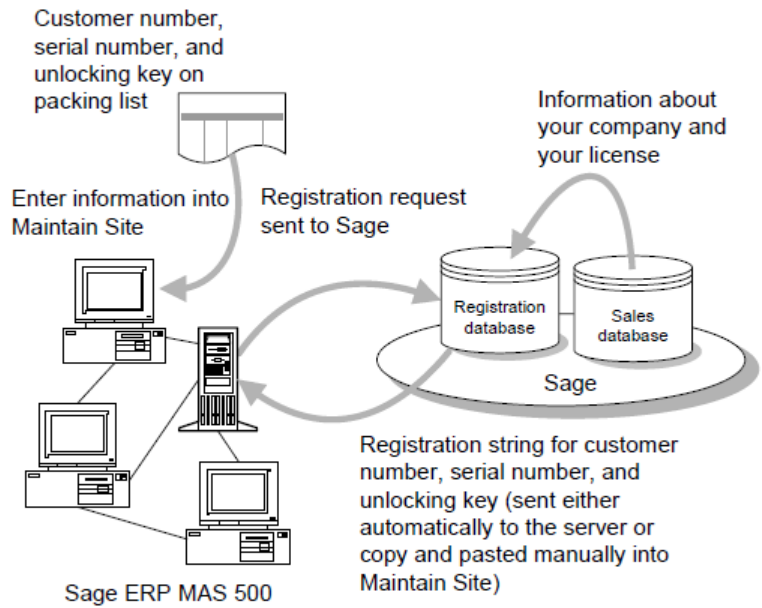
Customer number, serial number, and unlocking key on packing list

Information about your company and your license

Enter information into Maintain Site

Registration request sent to Sage

Registration database

Sales database

Sage

Registration string for customer number, serial number, and unlocking key (sent either automatically to the server or copy and pasted manually into Maintain Site)

Sage ERP MAS 500